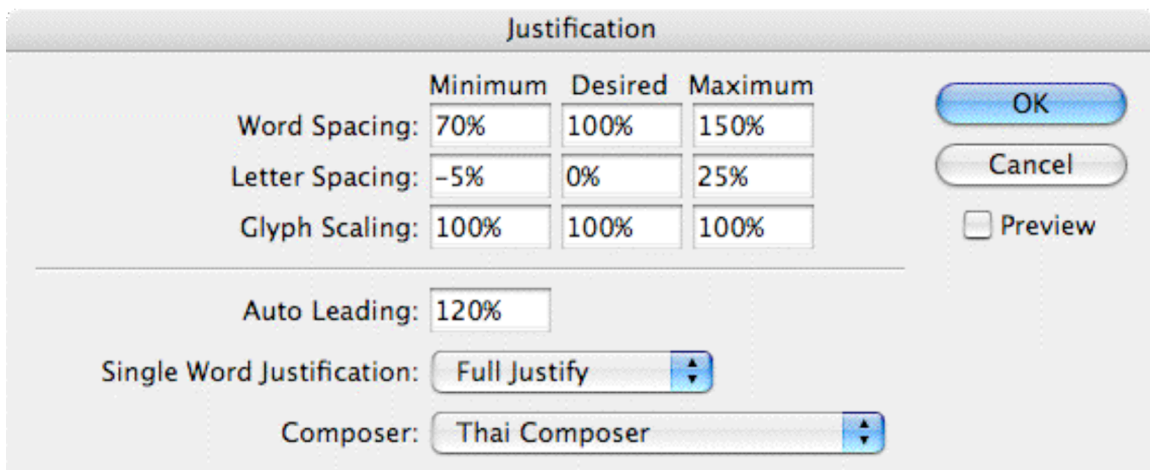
Justification

| | Minimum | Desired | Maximum |
|---|---|---|---|
| Word Spacing: | 70% | 100% | 150% |
| Letter Spacing: | -5% | 0% | 25% |
| Glyph Scaling: | 100% | 100% | 100% |

OK
Cancel
Preview

Auto Leading: 120%

Single Word Justification: Full Justify

Composer: Thai Composer